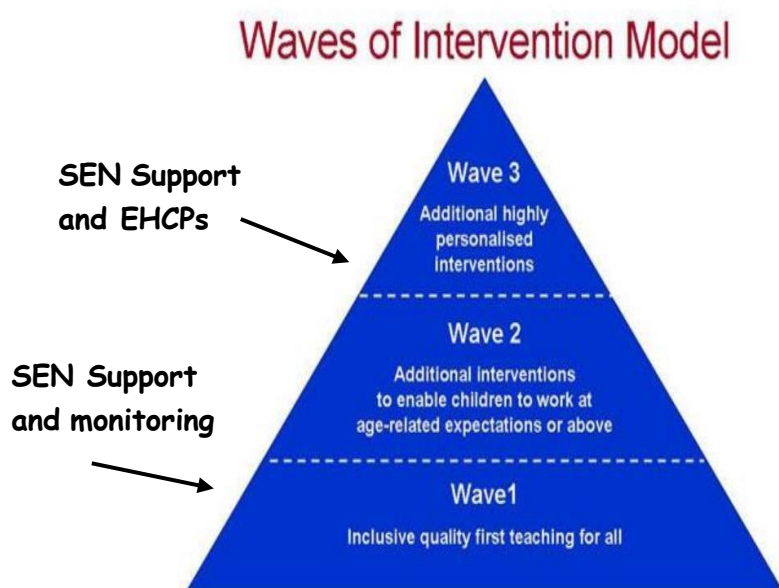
Waves of Intervention Model

SEN Support and EHCPs

Wave 3

Additional highly personalised interventions

Wave 2

SEN Support and monitoring

Additional interventions to enable children to work at age-related expectations or above

Wave1

Inclusive quality first teaching for all